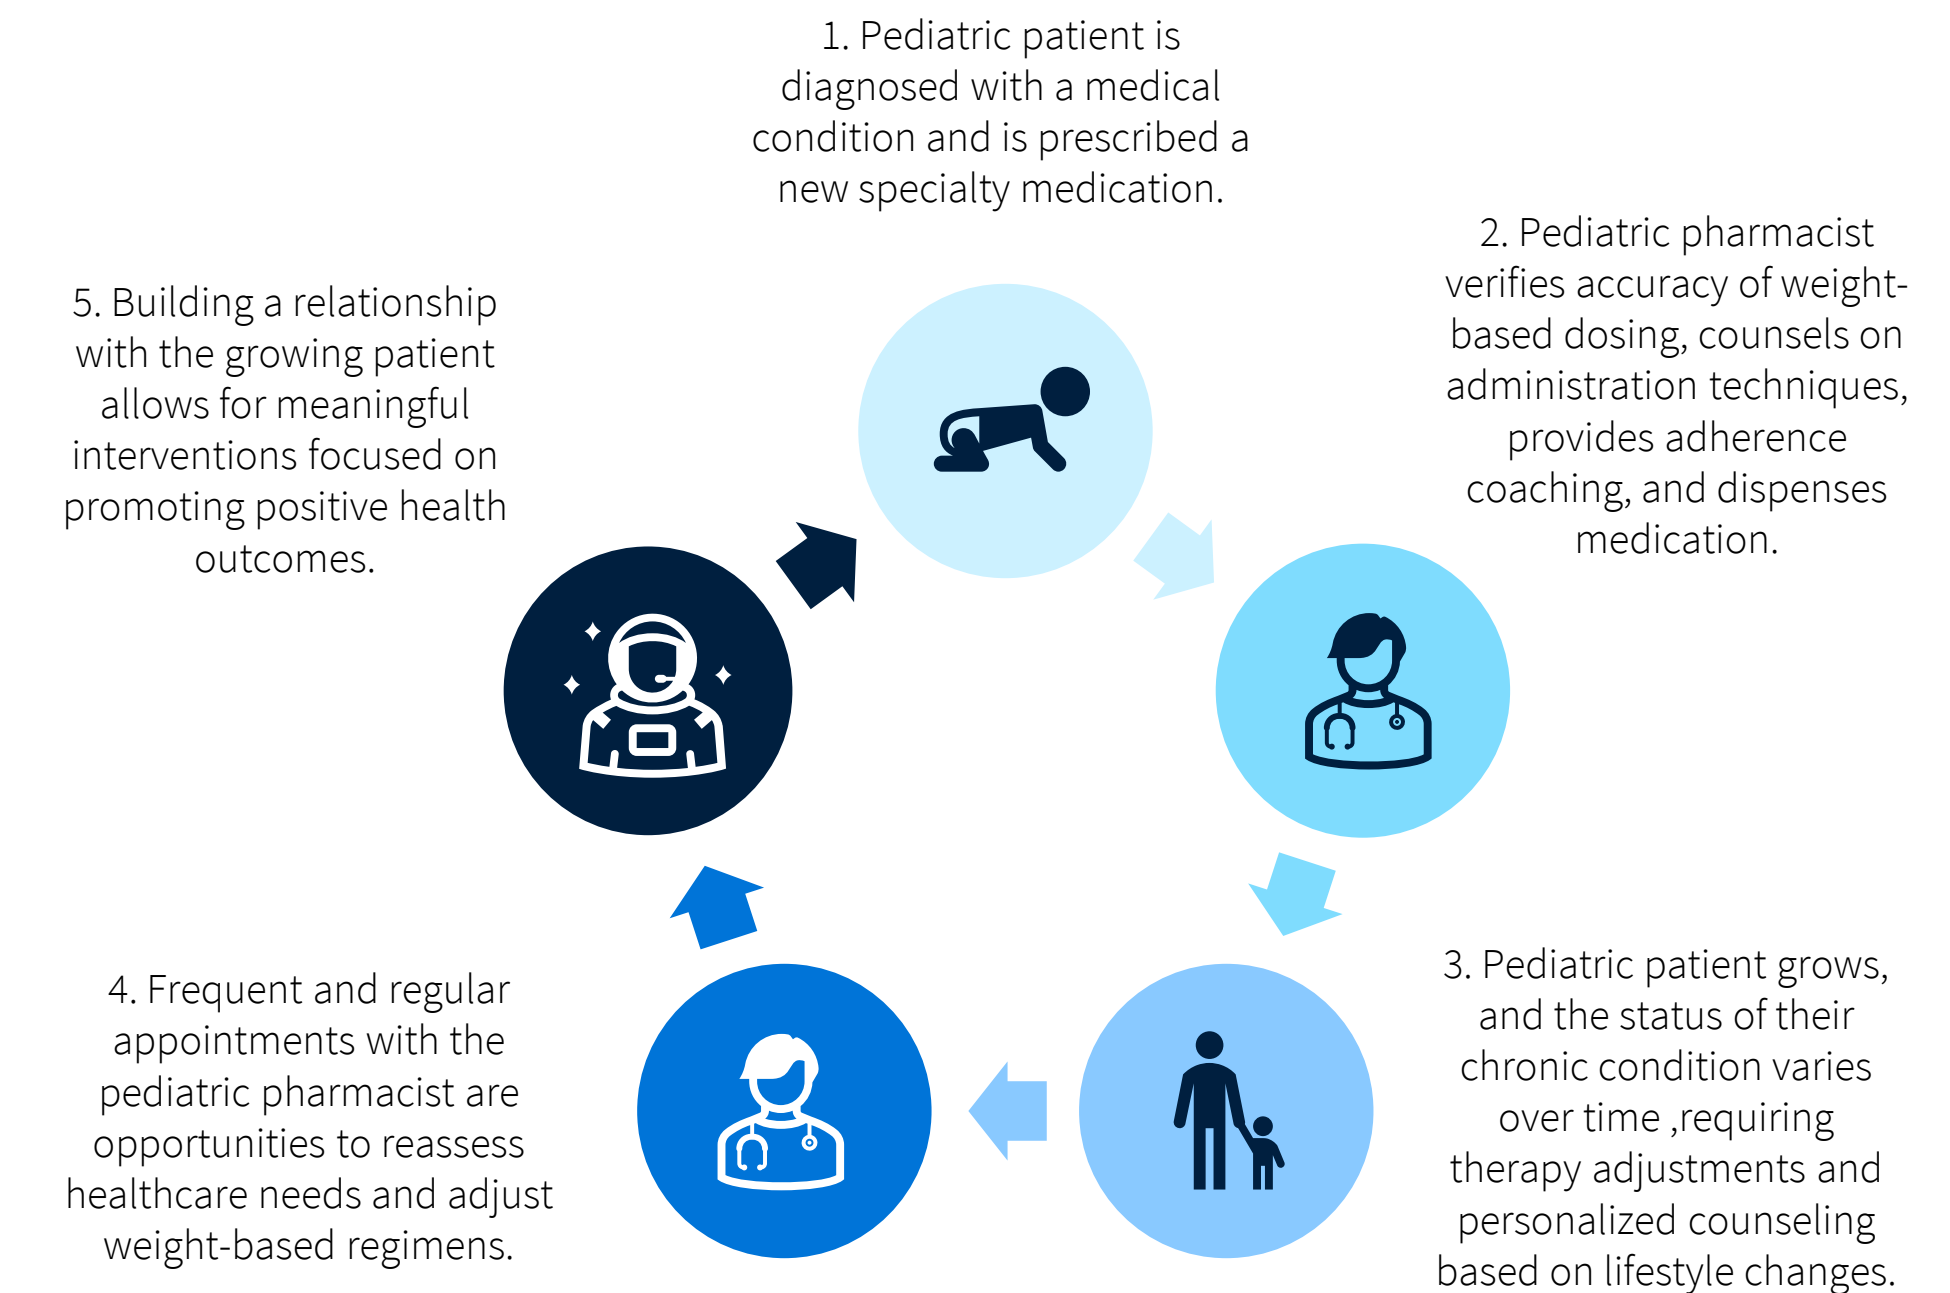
1. Pediatric patient is diagnosed with a medical condition and is prescribed a new specialty medication.

2. Pediatric pharmacist verifies accuracy of weight-based dosing, counsels on administration techniques, provides adherence coaching, and dispenses medication.

3. Pediatric patient grows, and the status of their chronic condition varies over time ,requiring therapy adjustments and personalized counseling based on lifestyle changes.

4. Frequent and regular appointments with the pediatric pharmacist are opportunities to reassess healthcare needs and adjust weight-based regimens.

5. Building a relationship with the growing patient allows for meaningful interventions focused on promoting positive health outcomes.